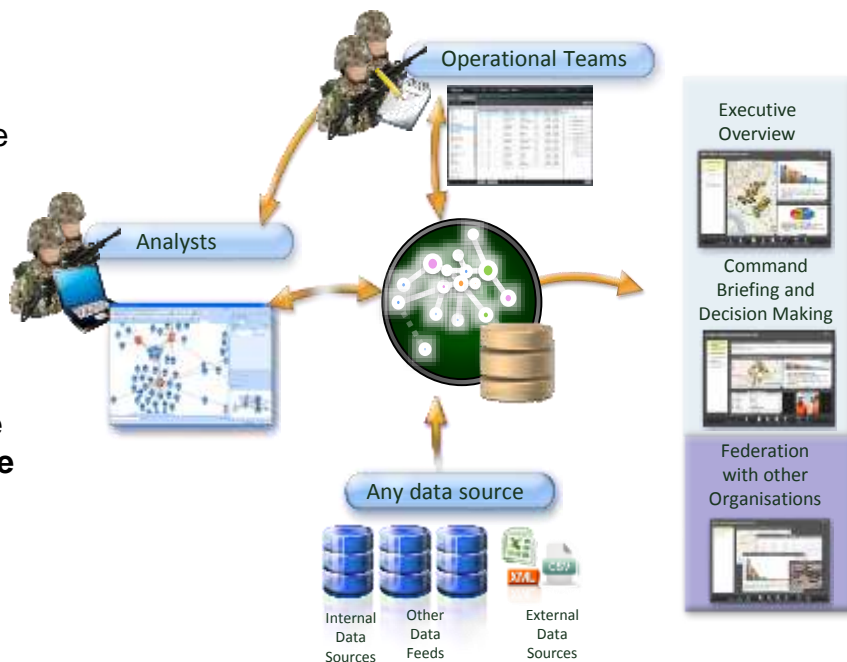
e

e
e

Operational Teams

Analysts

Any data source

Internal Data Sources

Other Data Feeds

XML

CSV

External Data Sources

Executive Overview

Command Briefing and Decision Making

Federation with other Organisations